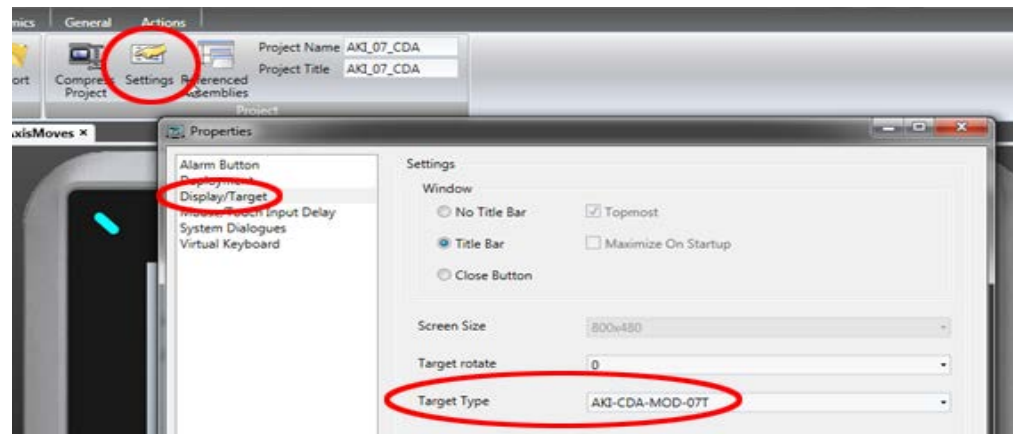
mics General Actions

ort Compress Project Settings Referenced Assemblies

Project Name AKI_07_CDA
Project Title AKI_07_CDA

Project

xisMoves ×

Properties

Alarm Button
Deployment
Display/Target
Mouse/Touch Input Delay
System Dialogues
Virtual Keyboard

Settings

Window

No Title Bar
Topmost
Title Bar
Maximize On Startup
Close Button

Screen Size 800x480

Target rotate 0

Target Type AKI-CDA-MOD-07T